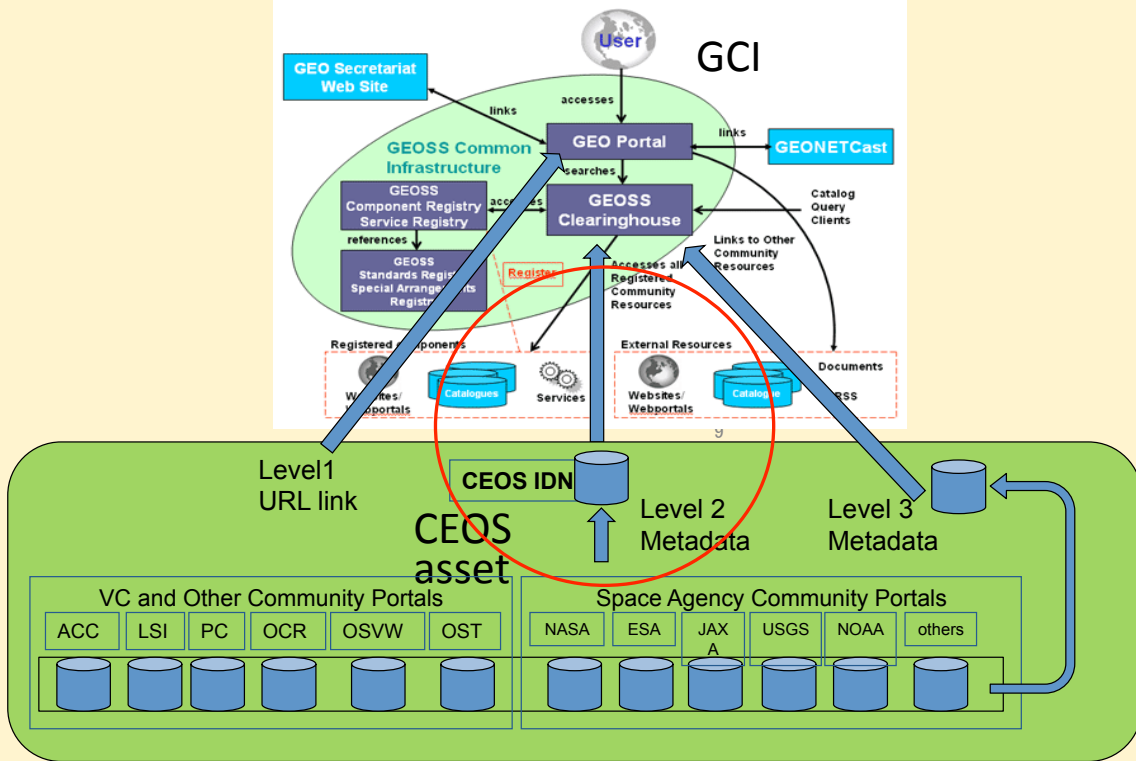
User

GCI

GEO Secretariat Web Site

links

accesses

links

GEO Portal

GEONETCast

GEOSS Common Infrastructure

searches

GEOSS Component Registry Service Registry

accesses

GEOSS Clearinghouse

Catalog Query Clients

references

Links to Other Community Resources

GEOSS Standards Regist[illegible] Special Arrange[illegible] Regist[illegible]

Register

Accesses all Registered Community Resources

Registered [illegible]omponents

Websites/ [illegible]ebportals

Catalogues

Services

External Resources

Websites/ Webportals

Catalogue

Documents

RSS

9

Level1 URL link

CEOS IDN

Level 2 Metadata

Level 3 Metadata

CEOS asset

VC and Other Community Portals

ACC

LSI

PC

OCR

OSVW

OST

Space Agency Community Portals

NASA

ESA

JAX A

USGS

NOAA

others